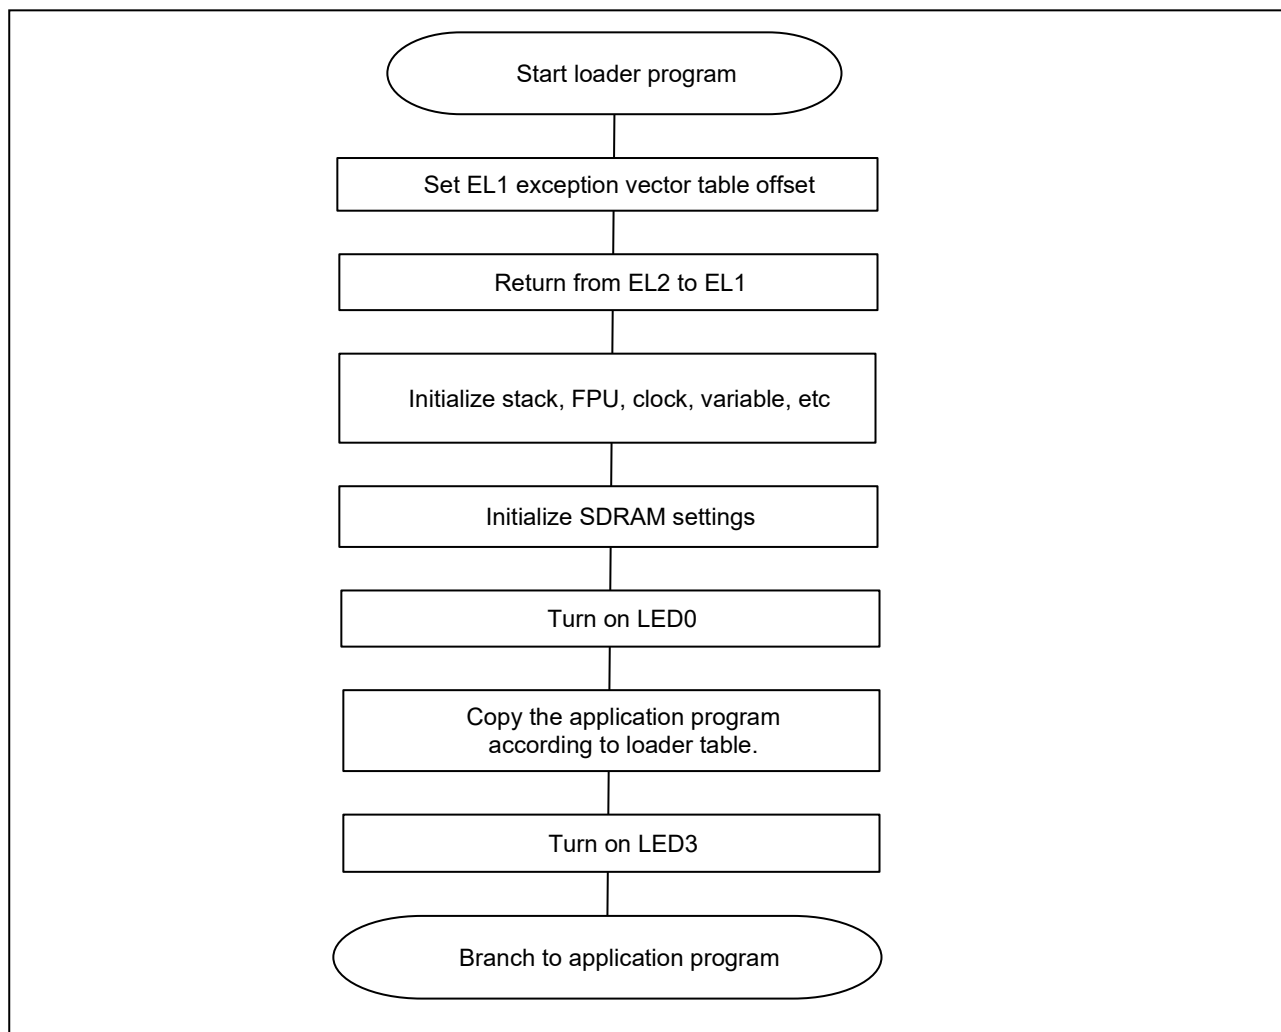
Start loader program

Set EL1 exception vector table offset

Return from EL2 to EL1

Initialize stack, FPU, clock, variable, etc

Initialize SDRAM settings

Turn on LED0

Copy the application program according to loader table.

Turn on LED3

Branch to application program